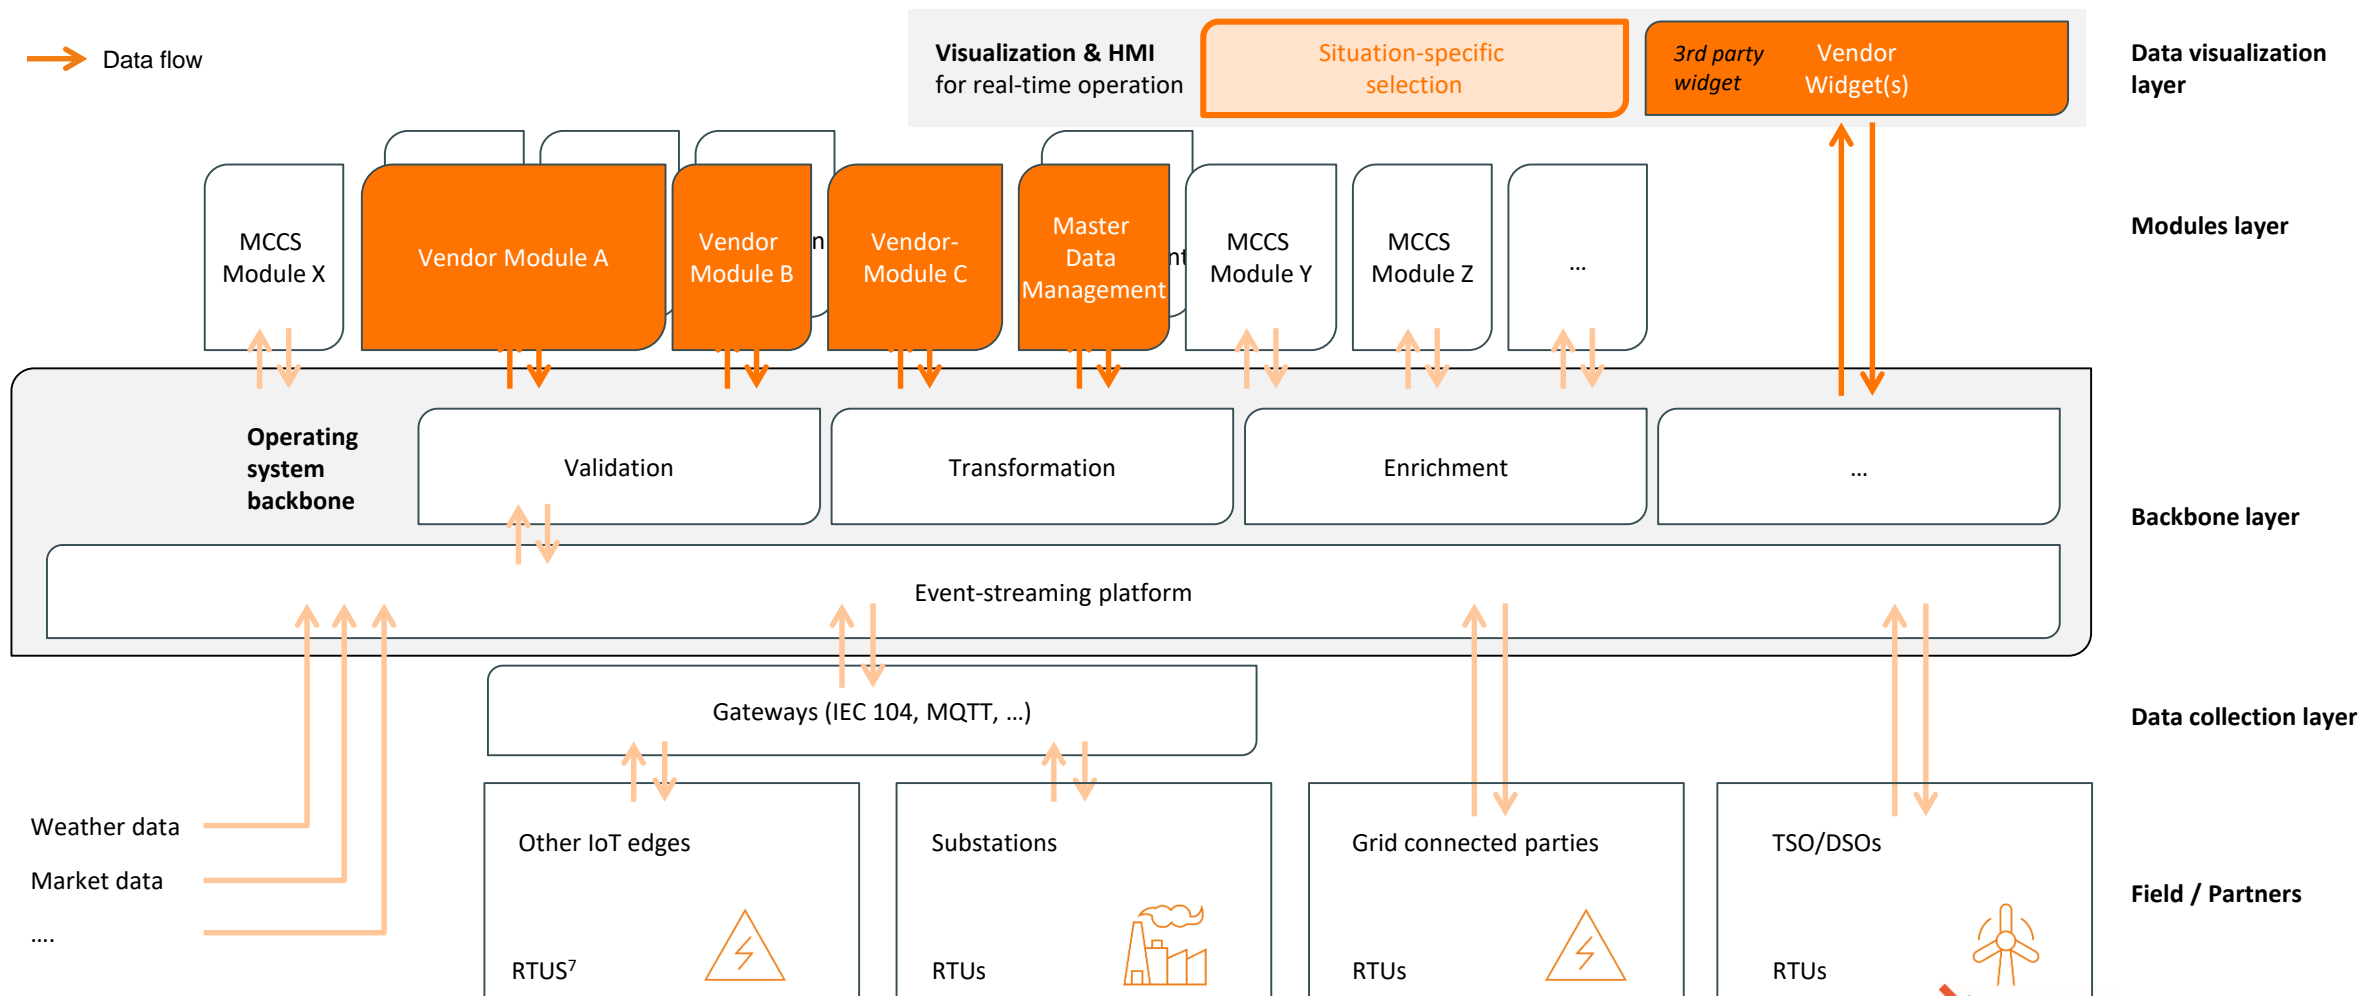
Data flow

Visualization & HMI for real-time operation

Situation-specific selection

3rd party widget

Vendor Widget(s)

Data visualization layer

MCCS Module X

Vendor Module A

Vendor Module B

Vendor-Module C

Master Data Management

MCCS Module Y

MCCS Module Z

...

Modules layer

Operating system backbone

Validation

Transformation

Enrichment

...

Backbone layer

Event-streaming platform

Gateways (IEC 104, MQTT, ...)

Data collection layer

Weather data

Market data

....

Other IoT edges

RTUS$^7$

Substations

RTUs

Grid connected parties

RTUs

TSO/DSOs

RTUs

Field / Partners